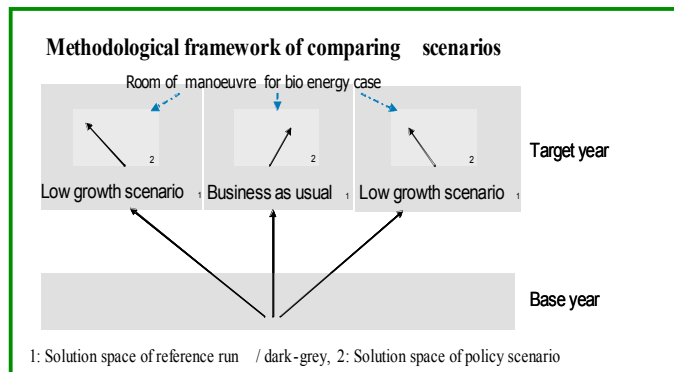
Methodological framework of comparing scenarios

Room of manoeuvre for bio energy case

2

2

2

Target year

Low growth scenario 1

Business as usual 1

Low growth scenario 1

Base year

1: Solution space of reference run / dark-grey, 2: Solution space of policy scenario